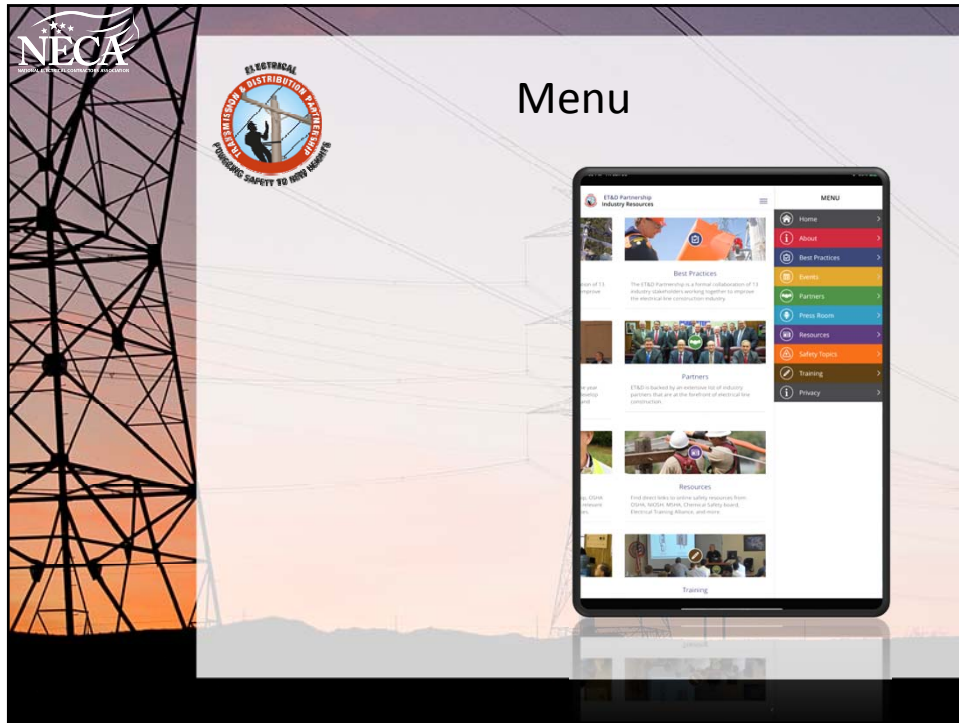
NECA
NATIONAL ELECTRICAL CONTRACTORS ASSOCIATION

ELECTRICAL TRANSMISSION & DISTRIBUTION PARTNERSHIP
FORGING SAFETY TO NEW HEIGHTS

Menu

ET&D Partnership
Industry Resources

Best Practices
The ET&D Partnership is a formal collaboration of 13 industry stakeholders working together to improve the electrical line construction industry.

Partners
ET&D is backed by an extensive list of industry partners that are at the forefront of electrical line construction.

Resources
Find direct links to online safety resources from OSHA, NIOSH, MSHA, Chemical Safety Board, Electrical Training Alliance, and more

Training

MENU
Home
About
Best Practices
Events
Partners
Press Room
Resources
Safety Topics
Training
Privacy